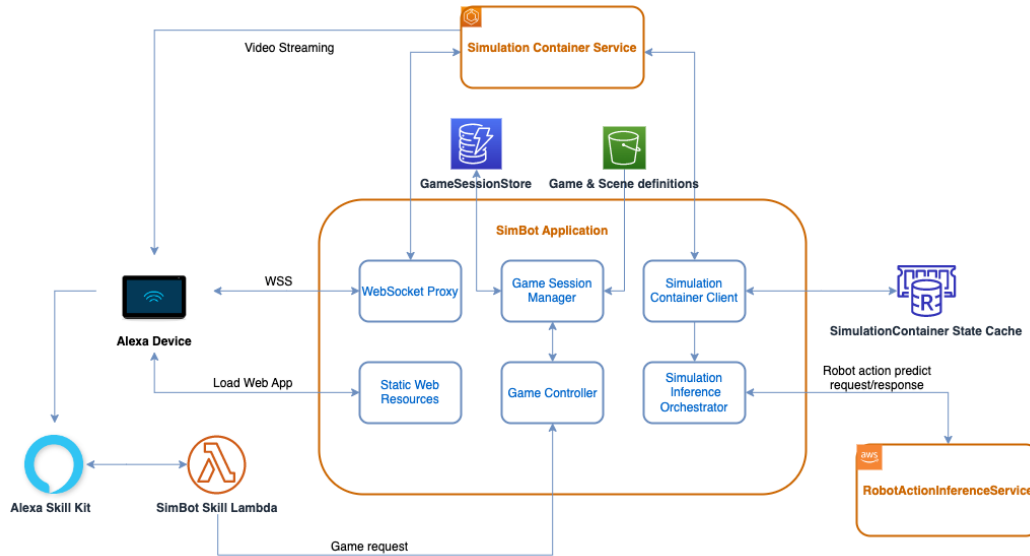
Simulation Container Service

Video Streaming

GameSessionStore

Game & Scene definitions

SimBot Application

WSS

WebSocket Proxy

Game Session Manager

Simulation Container Client

SimulationContainer State Cache

Alexa Device

Load Web App

Static Web Resources

Game Controller

Simulation Inference Orchestrator

Robot action predict request/response

aws

RobotActionInferenceService

Alexa Skill Kit

SimBot Skill Lambda

Game request